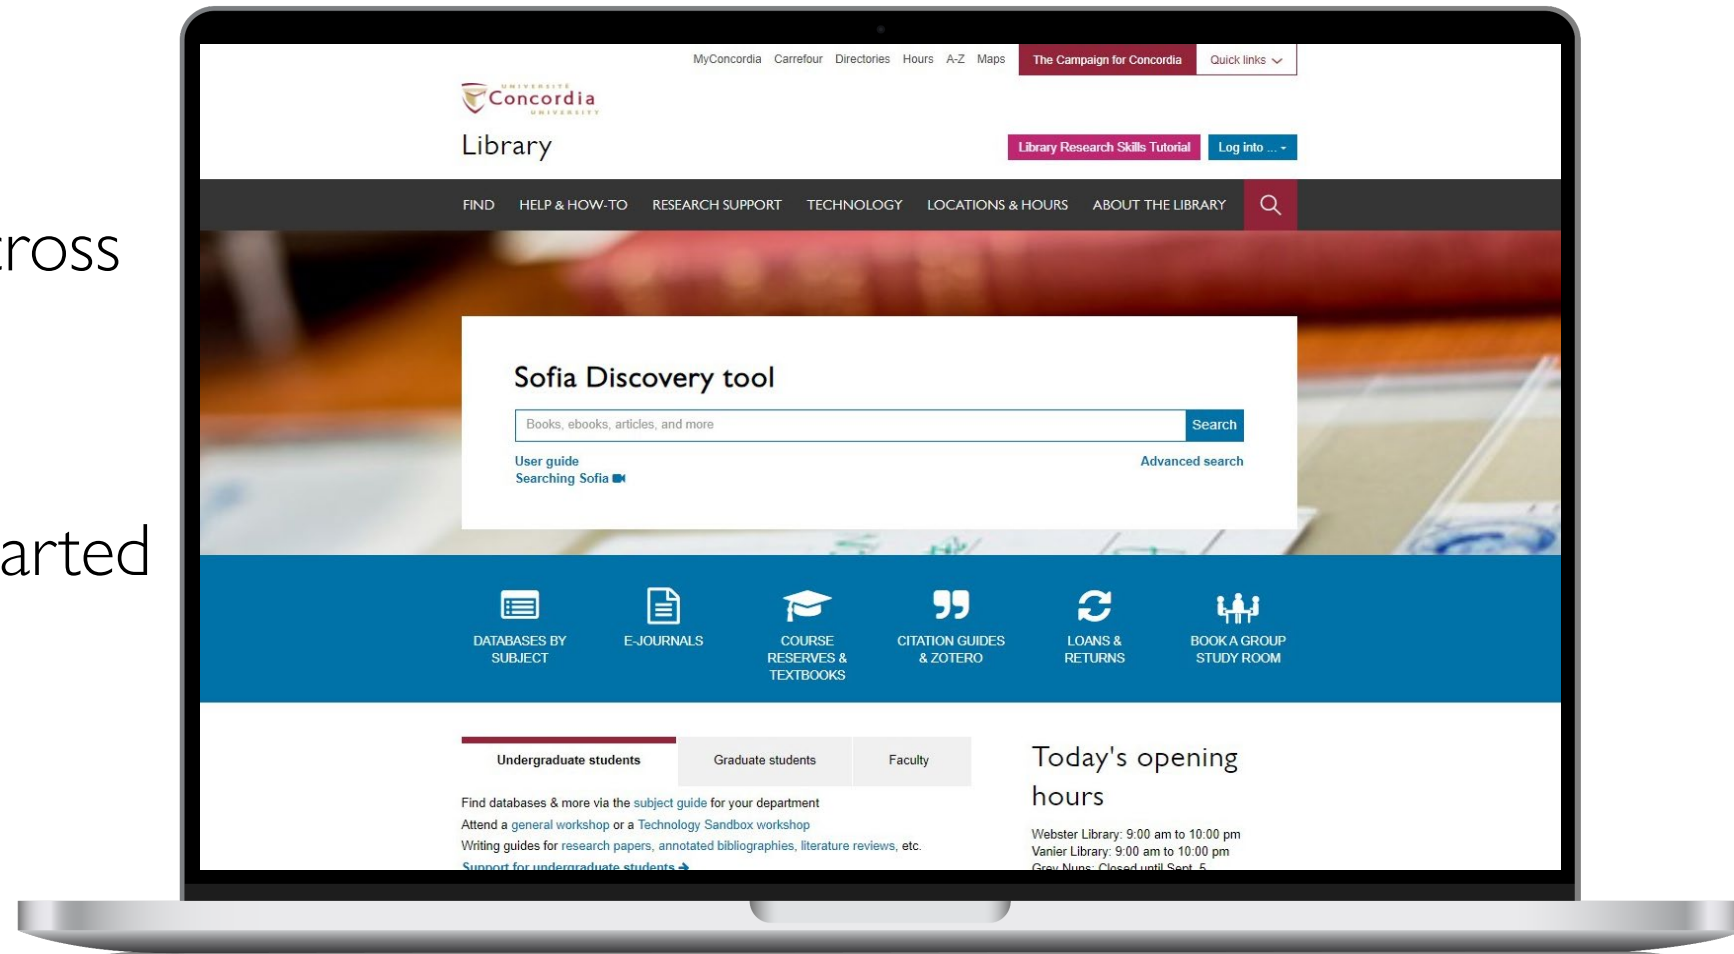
ross

arted

MyConcordia Carrefour Directories Hours A-Z Maps The Campaign for Concordia Quick links

UNIVERSITÉ
Concordia
UNIVERSITY

Library

Library Research Skills Tutorial Log into ...

FIND HELP & HOW-TO RESEARCH SUPPORT TECHNOLOGY LOCATIONS & HOURS ABOUT THE LIBRARY

Sofia Discovery tool

Books, ebooks, articles, and more
Search

User guide
Searching Sofia

Advanced search

DATABASES BY SUBJECT

E-JOURNALS

COURSE RESERVES & TEXTBOOKS

CITATION GUIDES & ZOTERO

LOANS & RETURNS

BOOK A GROUP STUDY ROOM

Undergraduate students Graduate students Faculty

Find databases & more via the subject guide for your department
Attend a general workshop or a Technology Sandbox workshop
Writing guides for research papers, annotated bibliographies, literature reviews, etc.
Support for undergraduate students →

Today's opening hours

Webster Library: 9:00 am to 10:00 pm
Vanier Library: 9:00 am to 10:00 pm
Grey Nuns: Closed until Sept. 5